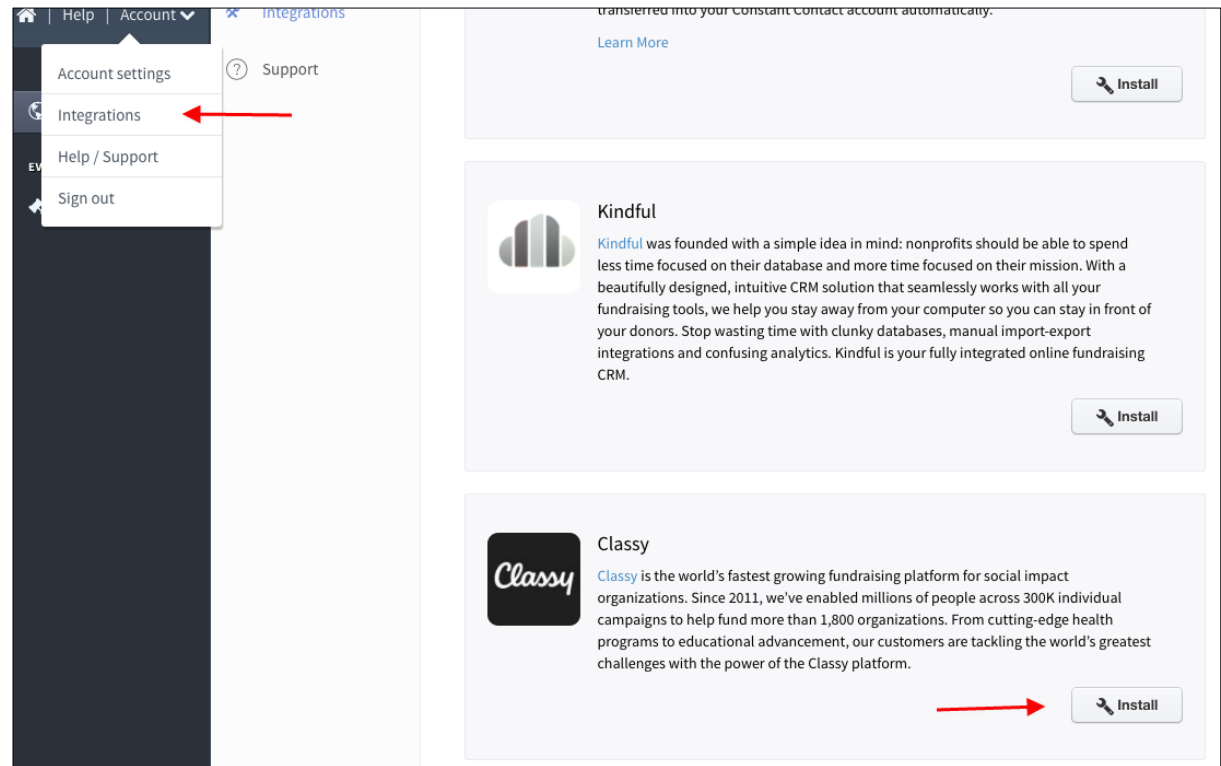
Help | Account

Account settings
Integrations
Help / Support
Sign out

EV

Integrations

Support

transferred into your Constant Contact account automatically.

Learn More

Install

Kindful

Kindful was founded with a simple idea in mind: nonprofits should be able to spend less time focused on their database and more time focused on their mission. With a beautifully designed, intuitive CRM solution that seamlessly works with all your fundraising tools, we help you stay away from your computer so you can stay in front of your donors. Stop wasting time with clunky databases, manual import-export integrations and confusing analytics. Kindful is your fully integrated online fundraising CRM.

Install

Classy

Classy

Classy is the world's fastest growing fundraising platform for social impact organizations. Since 2011, we've enabled millions of people across 300K individual campaigns to help fund more than 1,800 organizations. From cutting-edge health programs to educational advancement, our customers are tackling the world's greatest challenges with the power of the Classy platform.

Install